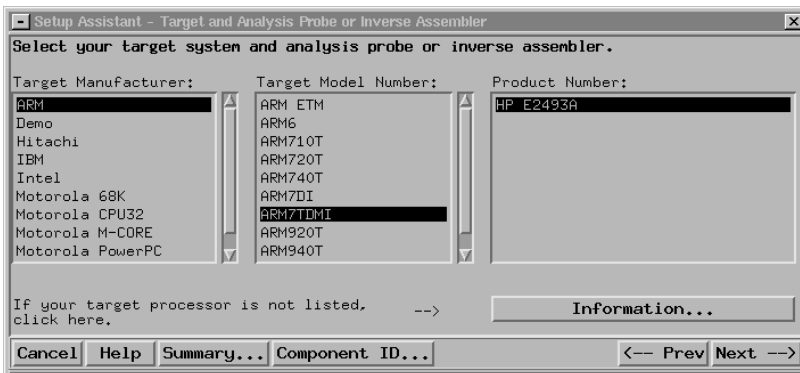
Setup Assistant - Target and Analysis Probe or Inverse Assembler

Select your target system and analysis probe or inverse assembler.

Target Manufacturer:
ARM
Demo
Hitachi
IBM
Intel
Motorola 68K
Motorola CPU32
Motorola M-CORE
Motorola PowerPC

Target Model Number:
ARM ETM
ARM6
ARM710T
ARM720T
ARM740T
ARM7DI
ARM7TDMI
ARM920T
ARM940T

Product Number:
HP E2493A

If your target processor is not listed, click here. -->

Information...

Cancel
Help
Summary...
Component ID...
<-- Prev
Next -->